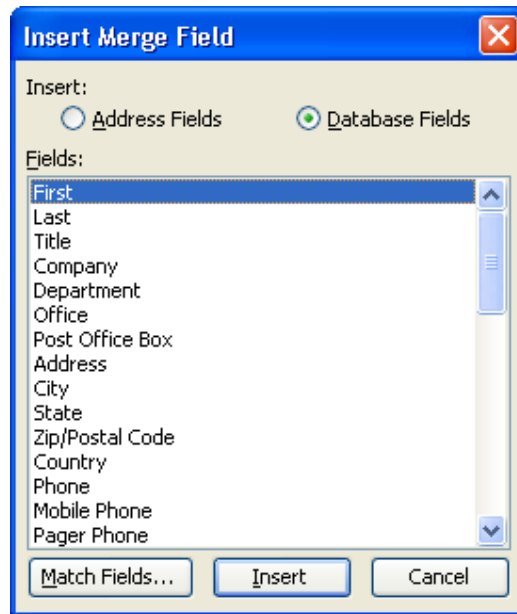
Insert Merge Field

Insert:

Address Fields

Database Fields

Fields:

First
Last
Title
Company
Department
Office
Post Office Box
Address
City
State
Zip/Postal Code
Country
Phone
Mobile Phone
Pager Phone

Match Fields...

Insert

Cancel